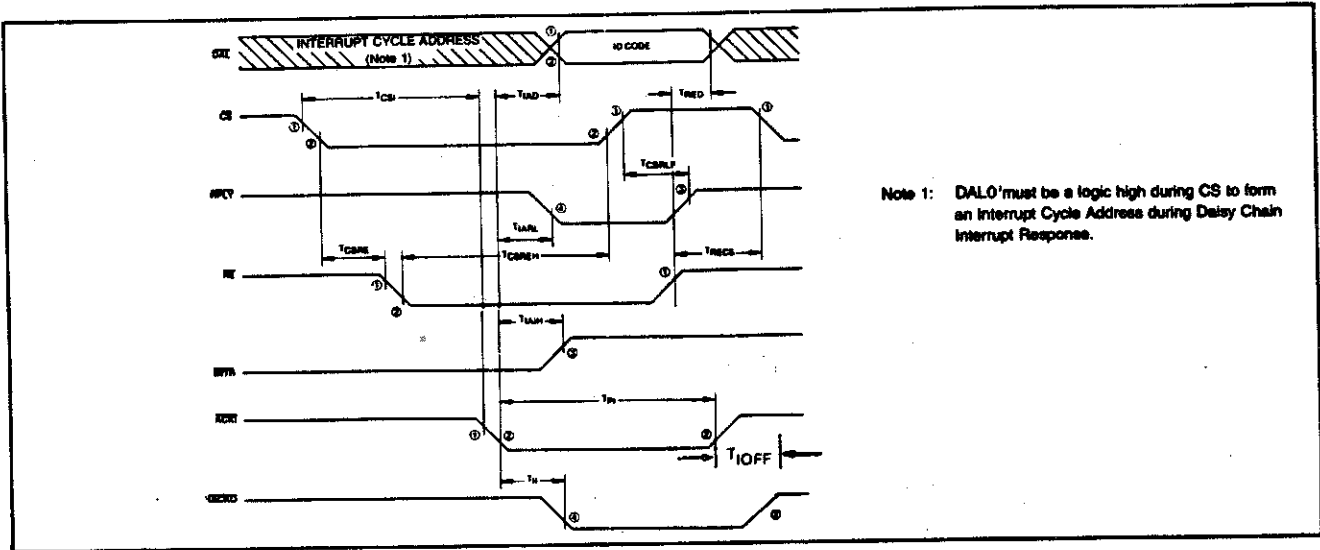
DAL

INTERRUPT CYCLE ADDRESS
(Note 1)

①
②

ID CODE

$T_{CSI}$

$T_{IAD}$

$T_{RED}$

CS

③
②
②
③
③

$T_{CSRLF}$

RPLY

④

$T_{IARL}$

③

$T_{CSRE}$

$T_{CSREH}$

$T_{RECS}$

RE

①
②
①

$T_{IAIH}$

INTR

②

$T_{PI}$

IACKI

①
②
②

$T_{IOFF}$

$T_{II}$

IACKO

④
⑩

Note 1: DAL0 must be a logic high during CS to form an Interrupt Cycle Address during Daisy Chain Interrupt Response.